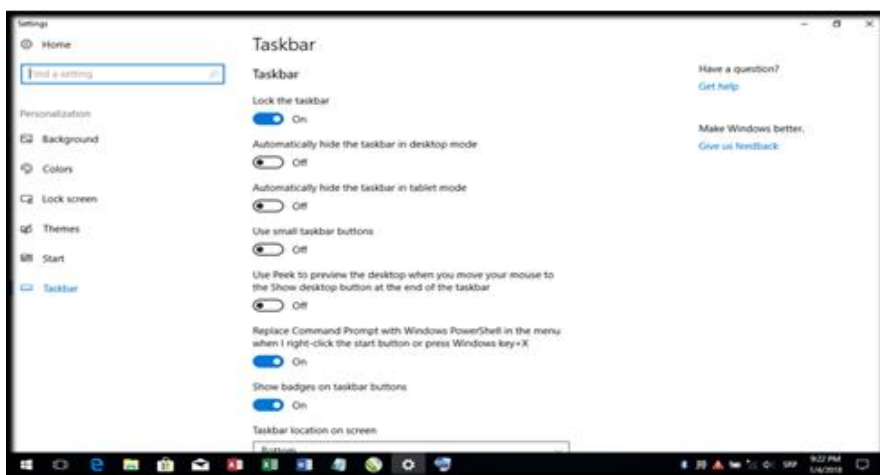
Settings

Home

Find a setting

Personalization

Background

Colors

Lock screen

Themes

Start

Taskbar

Taskbar

Taskbar

Lock the taskbar

On

Automatically hide the taskbar in desktop mode

Off

Automatically hide the taskbar in tablet mode

Off

Use small taskbar buttons

Off

Use Peek to preview the desktop when you move your mouse to the Show desktop button at the end of the taskbar

Off

Replace Command Prompt with Windows PowerShell in the menu when I right-click the start button or press Windows key+X

On

Show badges on taskbar buttons

On

Taskbar location on screen

Bottom

Have a question?

Get help

Make Windows better.

Give us feedback

9:22 PM
1/4/2018